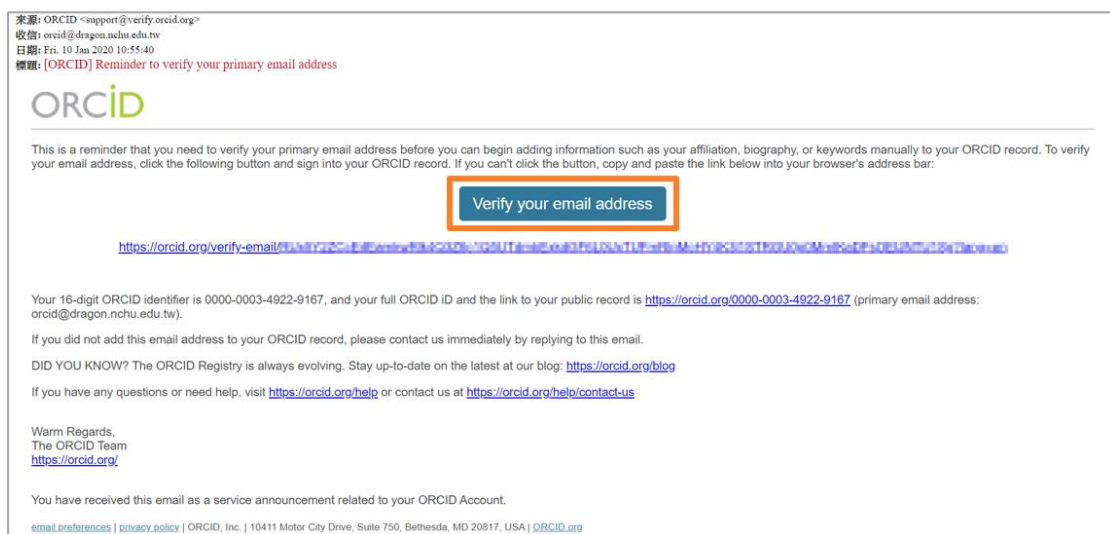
來源: ORCID <support@verify.orcid.org>
收信: orcid@dragon.nchu.edu.tw
日期: Fri, 10 Jan 2020 10:55:40
標題: [ORCID] Reminder to verify your primary email address

ORCID

This is a reminder that you need to verify your primary email address before you can begin adding information such as your affiliation, biography, or keywords manually to your ORCID record. To verify your email address, click the following button and sign into your ORCID record. If you can't click the button, copy and paste the link below into your browser's address bar:

Verify your email address

https://orcid.org/verify-email/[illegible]

Your 16-digit ORCID identifier is 0000-0003-4922-9167, and your full ORCID iD and the link to your public record is https://orcid.org/0000-0003-4922-9167 (primary email address: orcid@dragon.nchu.edu.tw).

If you did not add this email address to your ORCID record, please contact us immediately by replying to this email.

DID YOU KNOW? The ORCID Registry is always evolving. Stay up-to-date on the latest at our blog: https://orcid.org/blog

If you have any questions or need help, visit https://orcid.org/help or contact us at https://orcid.org/help/contact-us

Warm Regards,
The ORCID Team
https://orcid.org/

You have received this email as a service announcement related to your ORCID Account.

email preferences | privacy policy | ORCID, Inc. | 10411 Motor City Drive, Suite 750, Bethesda, MD 20817, USA | ORCID.org